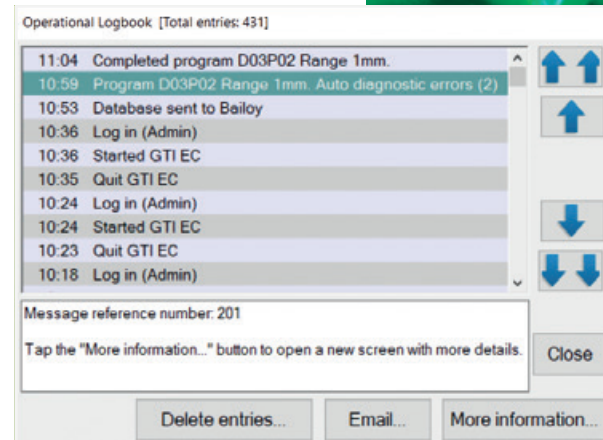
Operational Logbook [Total entries: 431]

11:04 Completed program D03P02 Range 1mm.
10:59 Program D03P02 Range 1mm. Auto diagnostic errors (2)
10:53 Database sent to Bailoy
10:36 Log in (Admin)
10:36 Started GTI EC
10:35 Quit GTI EC
10:24 Log in (Admin)
10:24 Started GTI EC
10:23 Quit GTI EC
10:18 Log in (Admin)

Message reference number: 201

Tap the "More information..." button to open a new screen with more details.

Close

Delete entries...

Email...

More information...